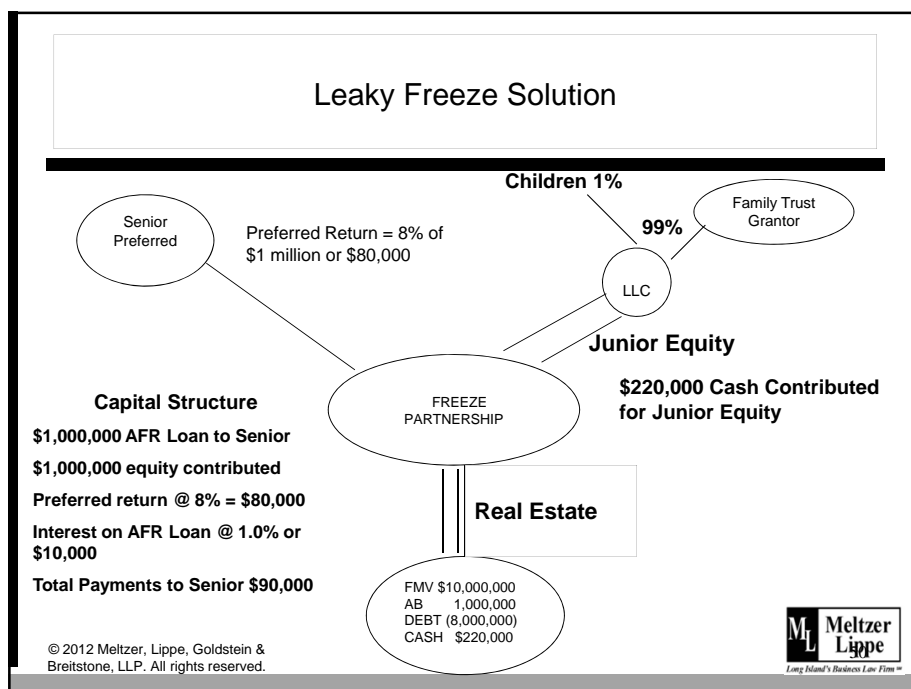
Leaky Freeze Solution

Children 1%

Senior Preferred

Preferred Return = 8% of $1 million or $80,000

99%

Family Trust Grantor

LLC

Junior Equity

$220,000 Cash Contributed for Junior Equity

Capital Structure

$1,000,000 AFR Loan to Senior

$1,000,000 equity contributed

Preferred return @ 8% = $80,000

Interest on AFR Loan @ 1.0% or $10,000

Total Payments to Senior $90,000

FREEZE PARTNERSHIP

Real Estate

FMV $10,000,000
AB 1,000,000
DEBT (8,000,000)
CASH $220,000

© 2012 Meltzer, Lippe, Goldstein & Breitstone, LLP. All rights reserved.

30

ML Meltzer Lippe
Long Island's Business Law Firm